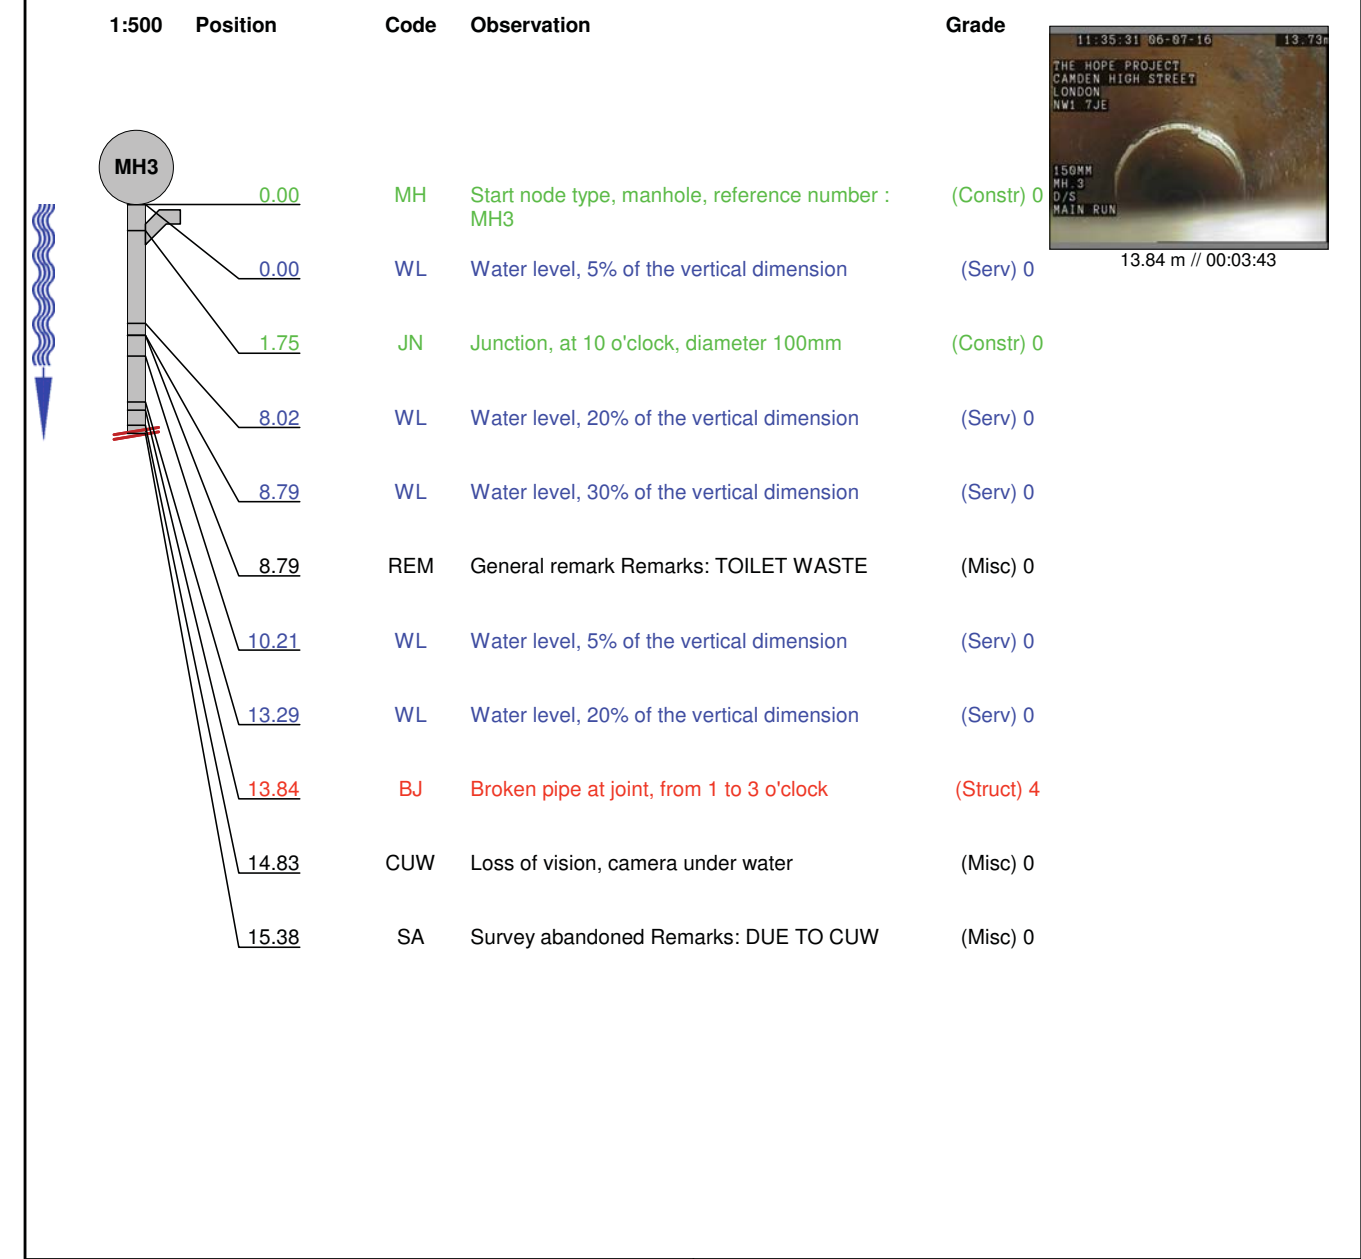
| 1:500 | Position | Code | Observation | Grade |
|---|---|---|---|---|
| MH3 | 0.00 | MH | Start node type, manhole, reference number : MH3 | (Constr) 0 |
| | 0.00 | WL | Water level, 5% of the vertical dimension | (Serv) 0 |
| | 1.75 | JN | Junction, at 10 o'clock, diameter 100mm | (Constr) 0 |
| | 8.02 | WL | Water level, 20% of the vertical dimension | (Serv) 0 |
| | 8.79 | WL | Water level, 30% of the vertical dimension | (Serv) 0 |
| | 8.79 | REM | General remark Remarks: TOILET WASTE | (Misc) 0 |
| | 10.21 | WL | Water level, 5% of the vertical dimension | (Serv) 0 |
| | 13.29 | WL | Water level, 20% of the vertical dimension | (Serv) 0 |
| | 13.84 | BJ | Broken pipe at joint, from 1 to 3 o'clock | (Struct) 4 |
| | 14.83 | CUW | Loss of vision, camera under water | (Misc) 0 |
| | 15.38 | SA | Survey abandoned Remarks: DUE TO CUW | (Misc) 0 |

11:35:31 06-07-16 13.73m
THE HOPE PROJECT
CAMDEN HIGH STREET
LONDON
NW1 7JE
150MM
MH.3
D/S
MAIN RUN

13.84 m // 00:03:43